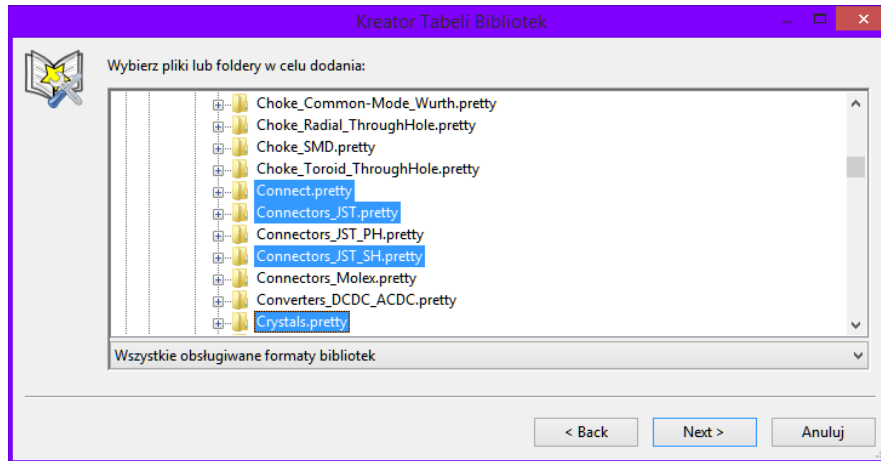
Kreator Tabeli Bibliotek

Wybierz pliki lub foldery w celu dodania:

Choke_Common-Mode_Wurth.pretty
Choke_Radial_ThroughHole.pretty
Choke_SMD.pretty
Choke_Toroid_ThroughHole.pretty
Connect.pretty
Connectors_JST.pretty
Connectors_JST_PH.pretty
Connectors_JST_SH.pretty
Connectors_Molex.pretty
Converters_DCDC_ACDC.pretty
Crystals.pretty

Wszystkie obsługiwane formaty bibliotek

< Back
Next >
Anuluj